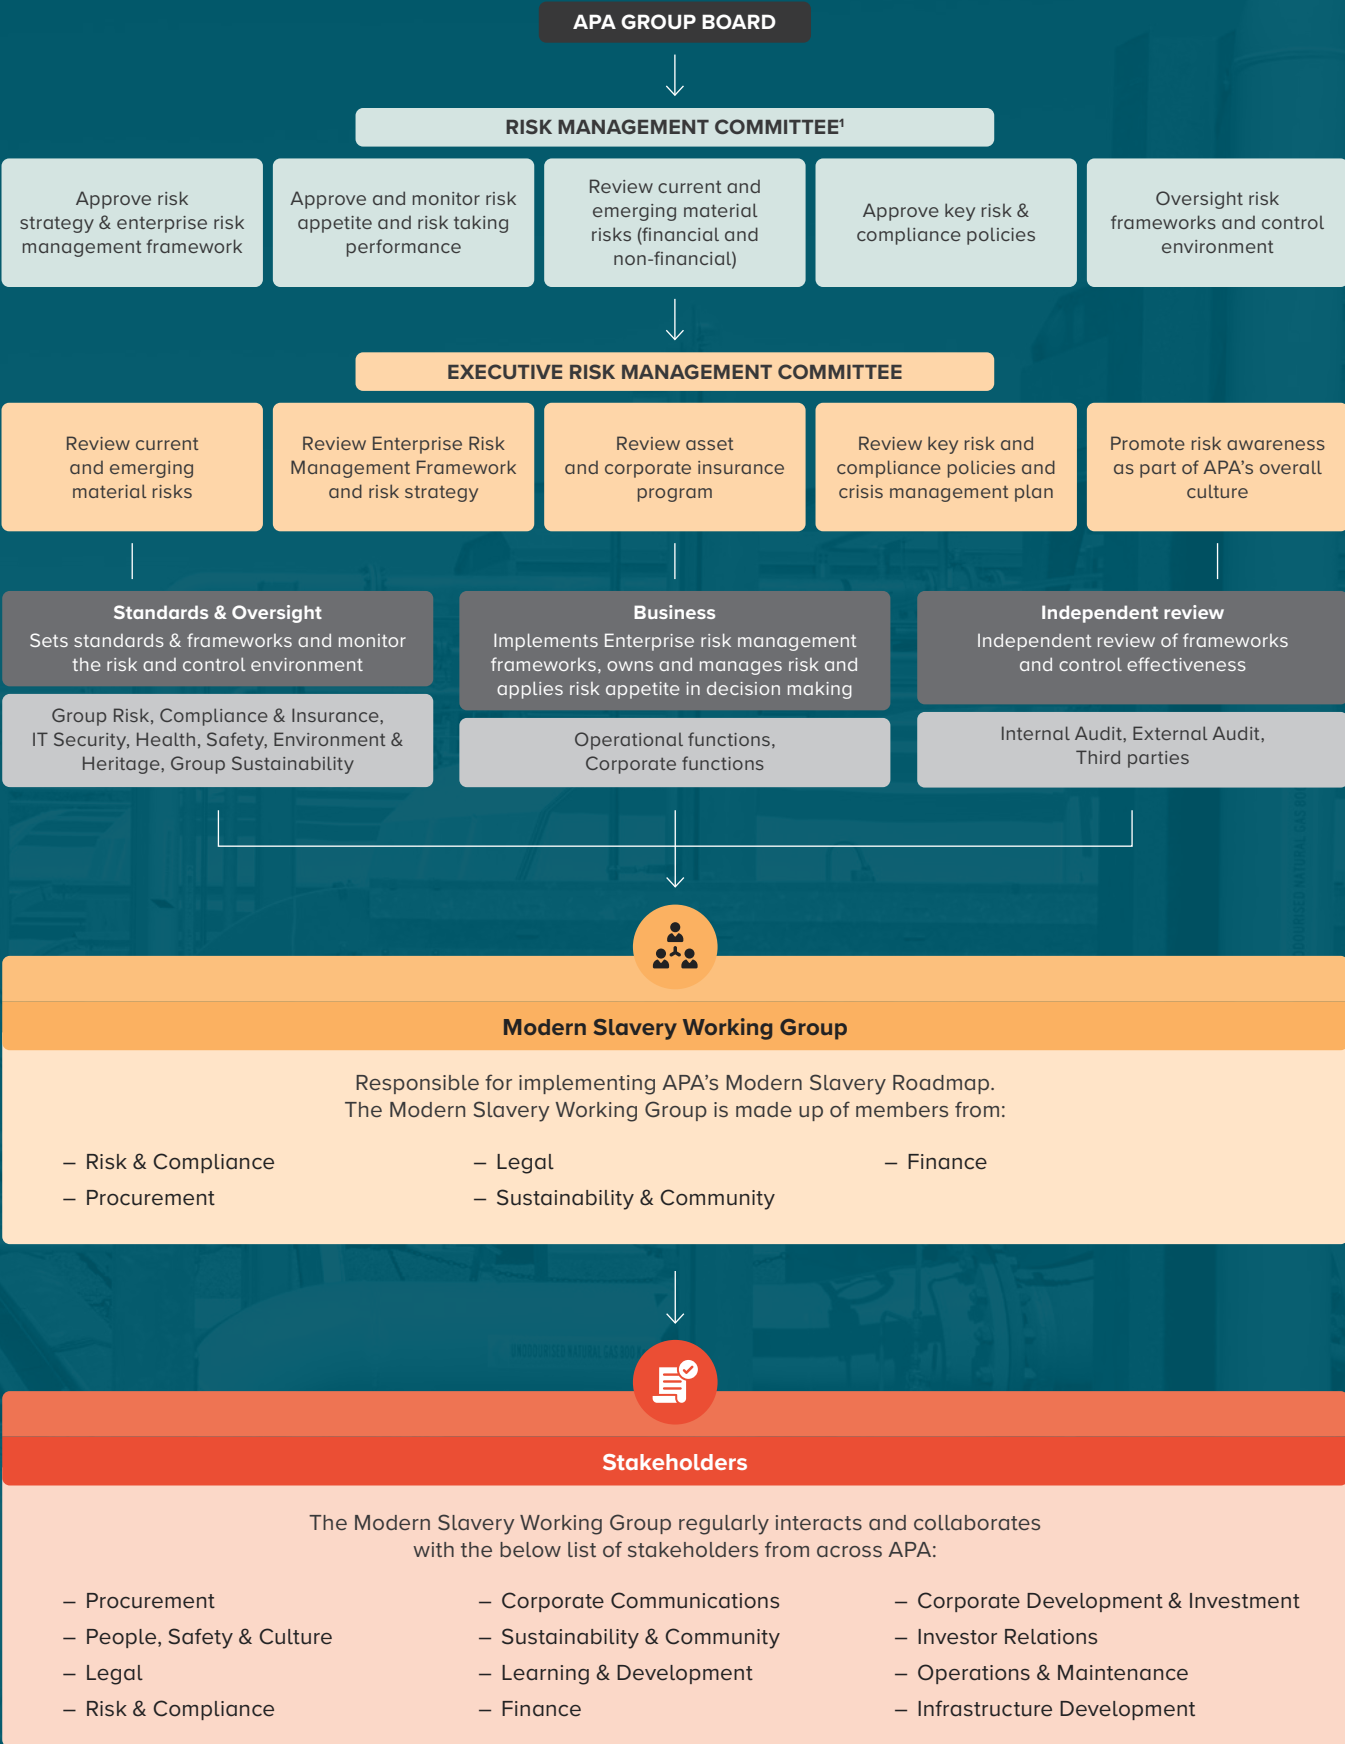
APA GROUP BOARD

RISK MANAGEMENT COMMITTEE$^1$

Approve risk strategy & enterprise risk management framework

Approve and monitor risk appetite and risk taking performance

Review current and emerging material risks (financial and non-financial)

Approve key risk & compliance policies

Oversight risk frameworks and control environment

EXECUTIVE RISK MANAGEMENT COMMITTEE

Review current and emerging material risks

Review Enterprise Risk Management Framework and risk strategy

Review asset and corporate insurance program

Review key risk and compliance policies and crisis management plan

Promote risk awareness as part of APA's overall culture

Standards & Oversight
Sets standards & frameworks and monitor the risk and control environment

Group Risk, Compliance & Insurance, IT Security, Health, Safety, Environment & Heritage, Group Sustainability

Business
Implements Enterprise risk management frameworks, owns and manages risk and applies risk appetite in decision making

Operational functions, Corporate functions

Independent review
Independent review of frameworks and control effectiveness

Internal Audit, External Audit, Third parties

Modern Slavery Working Group

Responsible for implementing APA's Modern Slavery Roadmap.
The Modern Slavery Working Group is made up of members from:

– Risk & Compliance
– Procurement
– Legal
– Sustainability & Community
– Finance

Stakeholders

The Modern Slavery Working Group regularly interacts and collaborates with the below list of stakeholders from across APA:

– Procurement
– People, Safety & Culture
– Legal
– Risk & Compliance
– Corporate Communications
– Sustainability & Community
– Learning & Development
– Finance
– Corporate Development & Investment
– Investor Relations
– Operations & Maintenance
– Infrastructure Development